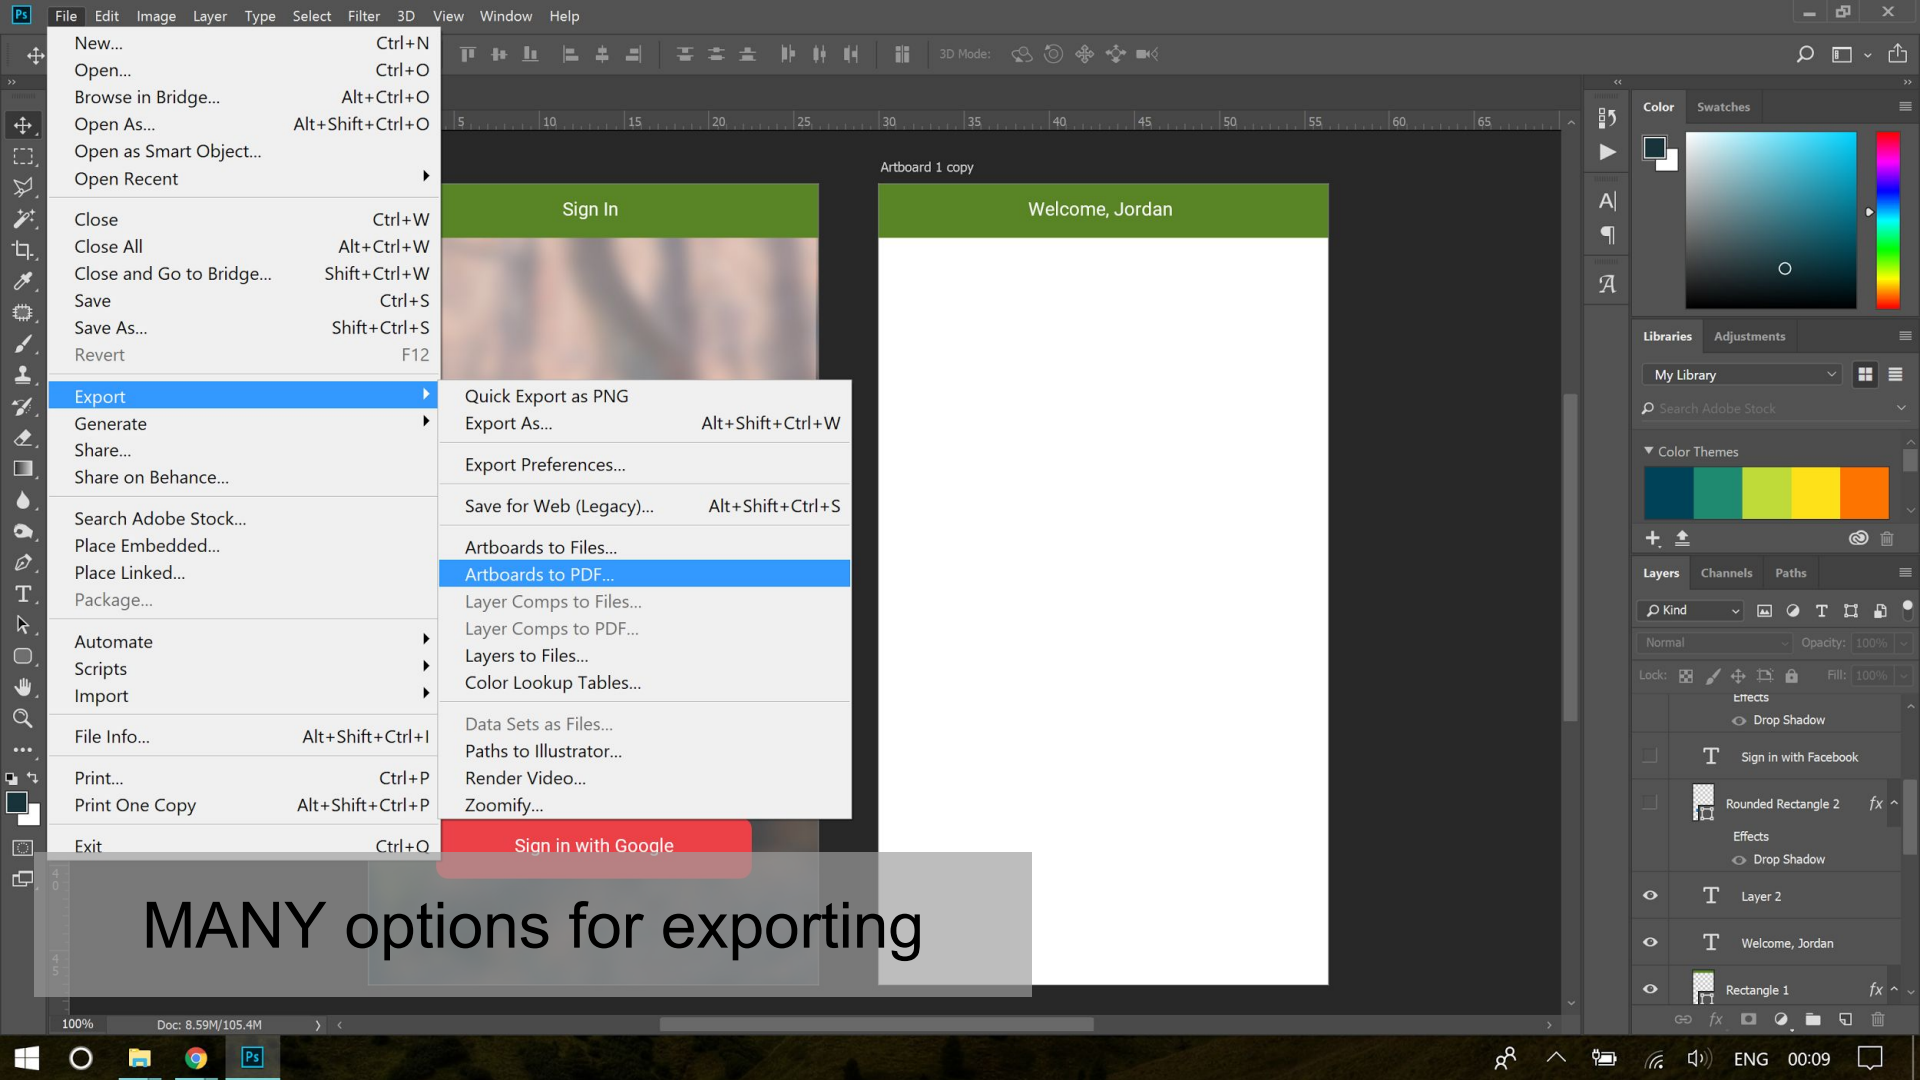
Ps File Edit Image Layer Type Select Filter 3D View Window Help

New... Ctrl+N
Open... Ctrl+O
Browse in Bridge... Alt+Ctrl+O
Open As... Alt+Shift+Ctrl+O
Open as Smart Object...
Open Recent
Close Ctrl+W
Close All Alt+Ctrl+W
Close and Go to Bridge... Shift+Ctrl+W
Save Ctrl+S
Save As... Shift+Ctrl+S
Revert F12
Export
Generate
Share...
Share on Behance...
Search Adobe Stock...
Place Embedded...
Place Linked...
Package...
Automate
Scripts
Import
File Info... Alt+Shift+Ctrl+I
Print... Ctrl+P
Print One Copy Alt+Shift+Ctrl+P
Exit Ctrl+Q

Quick Export as PNG
Export As... Alt+Shift+Ctrl+W
Export Preferences...
Save for Web (Legacy)... Alt+Shift+Ctrl+S
Artboards to Files...
Artboards to PDF...
Layer Comps to Files...
Layer Comps to PDF...
Layers to Files...
Color Lookup Tables...
Data Sets as Files...
Paths to Illustrator...
Render Video...
Zoomify...

3D Mode:

Artboard 1 copy
Sign In
Welcome, Jordan
Sign in with Google

MANY options for exporting

Color Swatches
Libraries Adjustments
My Library
Search Adobe Stock
Color Themes
Layers Channels Paths
Kind
Normal Opacity: 100%
Lock: Fill: 100%
Effects
Drop Shadow
Sign in with Facebook
Rounded Rectangle 2
Effects
Drop Shadow
Layer 2
Welcome, Jordan
Rectangle 1

100% Doc: 8.59M/105.4M

ENG 00:09